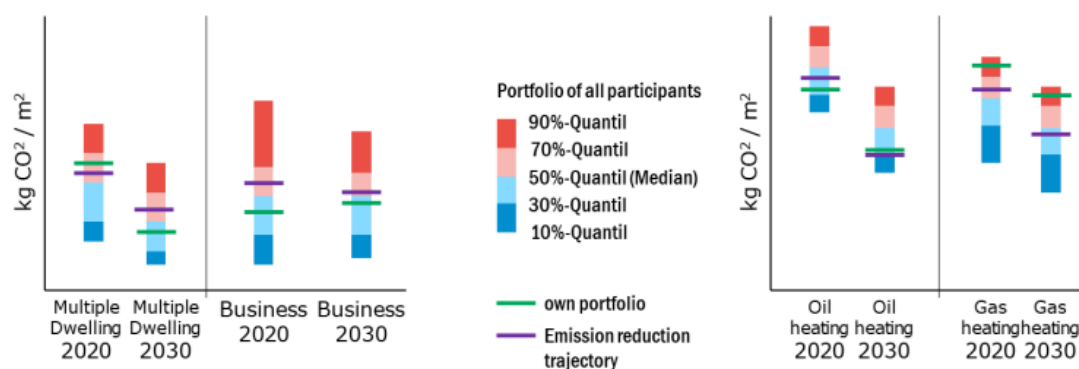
kg CO² / m²

Multiple Dwelling 2020
Multiple Dwelling 2030
Business 2020
Business 2030

Portfolio of all participants
90%-Quantil
70%-Quantil
50%-Quantil (Median)
30%-Quantil
10%-Quantil

own portfolio
Emission reduction trajectory

kg CO² / m²

Oil heating 2020
Oil heating 2030
Gas heating 2020
Gas heating 2030